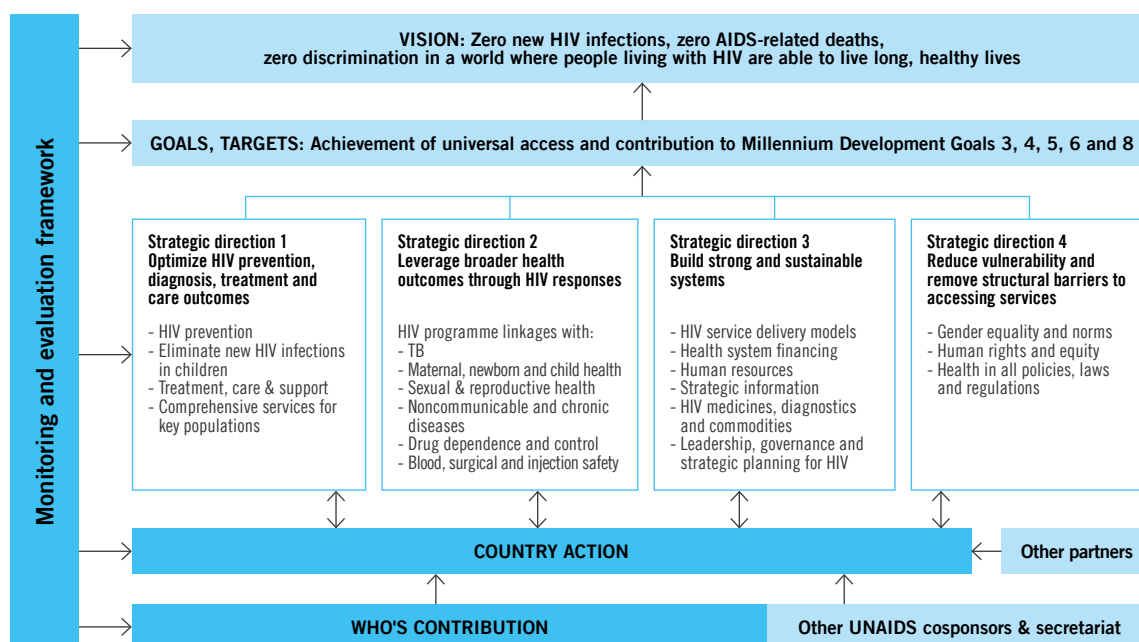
Monitoring and evaluation framework

VISION: Zero new HIV infections, zero AIDS-related deaths, zero discrimination in a world where people living with HIV are able to live long, healthy lives

GOALS, TARGETS: Achievement of universal access and contribution to Millennium Development Goals 3, 4, 5, 6 and 8

Strategic direction 1
Optimize HIV prevention, diagnosis, treatment and care outcomes

- HIV prevention
- Eliminate new HIV infections in children
- Treatment, care & support
- Comprehensive services for key populations

Strategic direction 2
Leverage broader health outcomes through HIV responses

HIV programme linkages with:
- TB
- Maternal, newborn and child health
- Sexual & reproductive health
- Noncommunicable and chronic diseases
- Drug dependence and control
- Blood, surgical and injection safety

Strategic direction 3
Build strong and sustainable systems

- HIV service delivery models
- Health system financing
- Human resources
- Strategic information
- HIV medicines, diagnostics and commodities
- Leadership, governance and strategic planning for HIV

Strategic direction 4
Reduce vulnerability and remove structural barriers to accessing services

- Gender equality and norms
- Human rights and equity
- Health in all policies, laws and regulations

COUNTRY ACTION

Other partners

WHO'S CONTRIBUTION

Other UNAIDS cosponsors & secretariat